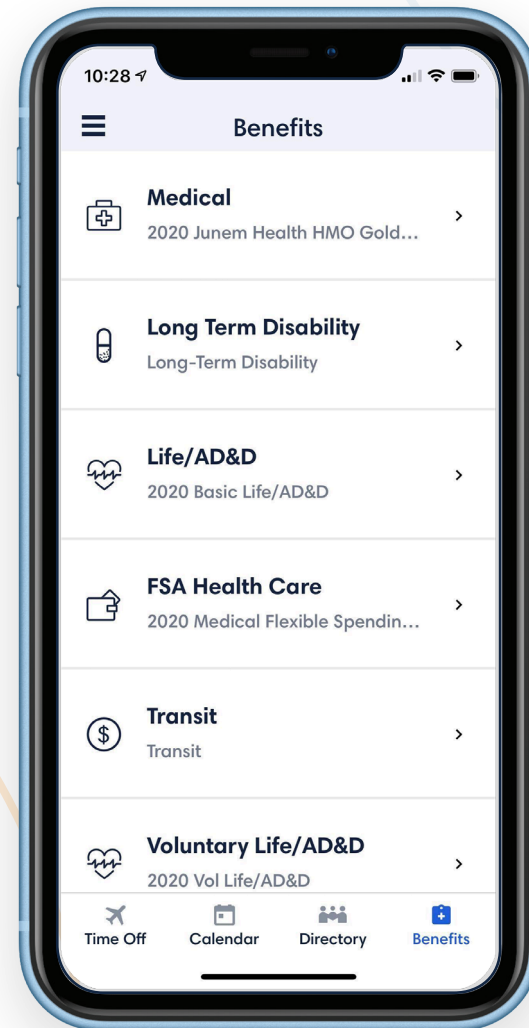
10:28

Benefits

Medical
2020 Junem Health HMO Gold...

Long Term Disability
Long-Term Disability

Life/AD&D
2020 Basic Life/AD&D

FSA Health Care
2020 Medical Flexible Spendin...

Transit
Transit

Voluntary Life/AD&D
2020 Vol Life/AD&D

Time Off Calendar Directory Benefits